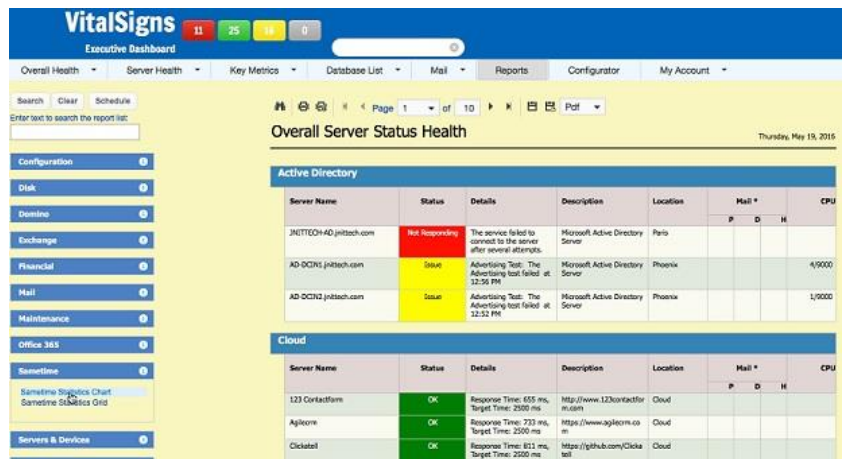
VitalSigns
Executive Dashboard
11 25 16 0

Overall Health ▾ Server Health ▾ Key Metrics ▾ Database List ▾ Mail ▾ Reports Configurator My Account ▾

Search Clear Schedule
Enter text to search the report list:

Configuration
Disk
Domino
Exchange
Financial
Mail
Maintenance
Office 365
Sametime
Sametime Statistics Chart
Sametime Statistics Grid
Servers & Devices

Page 1 of 10 Pdf

Overall Server Status Health

Thursday, May 19, 2016

Active Directory

| Server Name | Status | Details | Description | Location | Mail * P | D | H | CPU |
|---|---|---|---|---|---|---|---|---|
| JNITTECH-AD.jnittech.com | Not Responding | The service failed to connect to the server after several attempts. | Microsoft Active Directory Server | Paris | | | | |
| AD-DCIN1.jnittech.com | Issue | Advertising Test: The Advertising test failed at 12:56 PM | Microsoft Active Directory Server | Phoenix | | | | 4/9000 |
| AD-DCIN2.jnittech.com | Issue | Advertising Test: The Advertising test failed at 12:52 PM | Microsoft Active Directory Server | Phoenix | | | | 1/9000 |

Cloud

| Server Name | Status | Details | Description | Location | Mail * P | D | H | CPU |
|---|---|---|---|---|---|---|---|---|
| 123 Contactform | OK | Response Time: 655 ms, Target Time: 2500 ms | http://www.123contactform.com | Cloud | | | | |
| Agilecrm | OK | Response Time: 733 ms, Target Time: 2500 ms | https://www.agilecrm.com | Cloud | | | | |
| Clickatell | OK | Response Time: 811 ms, Target Time: 2500 ms | https://github.com/Clickatell | Cloud | | | | |